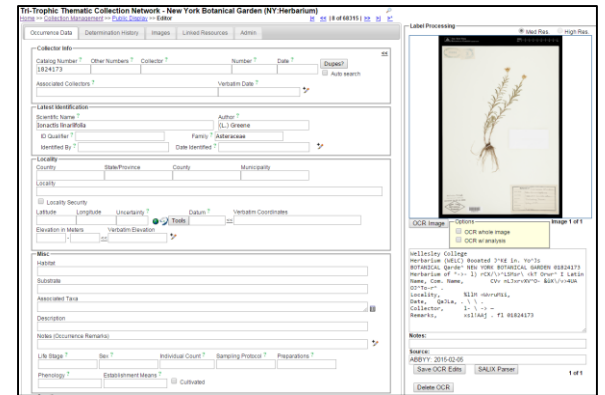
Tri-Trophic Thematic Collection Network - New York Botanical Garden (NY:Herbarium)
Home >> Collection Management >> Public Display >> Editor
|< << 8 of 68315 >> >|

Occurrence Data | Determination History | Images | Linked Resources | Admin

Collector Info
Catalog Number ? | Other Numbers ? | Collector ? | Number ? | Date ?
1824173
Dupes?
Auto search
Associated Collectors ? | Verbatim Date ?

Latest Identification
Scientific Name ? | Author ?
Senecio linariifolia | (L.) Greene
ID Qualifier ? | Family ? Asteraceae
Identified By ? | Date Identified ?

Locality
Country | State/Province | County | Municipality
Locality
Locality Security
Latitude | Longitude | Uncertainty ? | Tools | Datum ? | Verbatim Coordinates
Elevation in Meters | Verbatim Elevation

Misc
Habitat
Substrate
Associated Taxa
Description
Notes (Occurrence Remarks)
Life Stage ? | Sex ? | Individual Count ? | Sampling Protocol ? | Preparations ?
Phenology ? | Establishment Means ? | Cultivated

Label Processing
Med Res. | High Res.

OCR Image
Options
OCR whole image
OCR w/ analysis
Image 1 of 1

Wellesley College
Herbarium (WELC) Boosted J*KE In. Yo'Is
BOTANICAL Garde* NEW YORK BOTANICAL GARDEN 01824173
Herbarium of *-=- 1) =CX/\~LSMar\ <KT Orwr* I Latin
Name, Com. Name, CV= »L3xr»XV*O- &$K\/»4UA
O3*To-=* -
Locality, %lln =wvruMni,
Date, QaJLa, . \ \ .
Collector, 1- \ -> -
Remarks, xs1lAAj . f1 01824173

Notes:
Source:
ABBYY: 2016-02-05
Save OCR Edits | SALIX Parser
1 of 1
Delete OCR